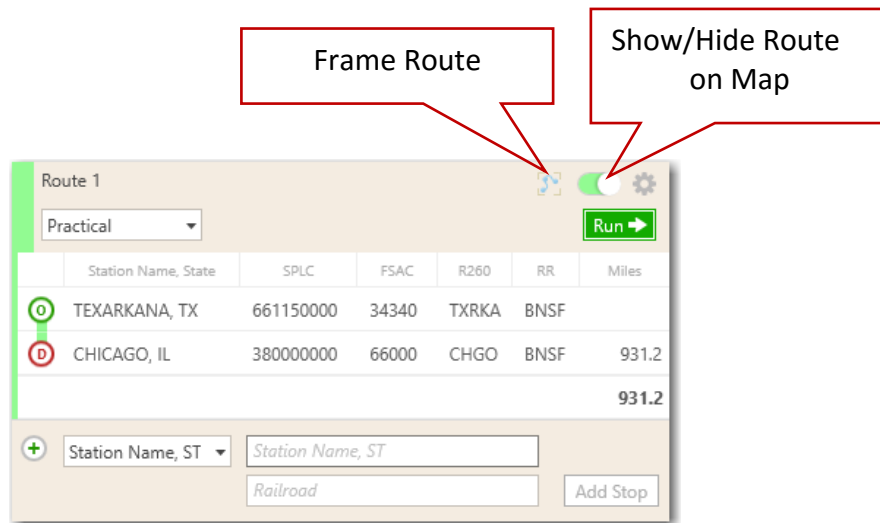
Frame Route

Show/Hide Route on Map

Route 1

Practical

Run

| | Station Name, State | SPLC | FSAC | R260 | RR | Miles |
|---|---|---|---|---|---|---|
| O | TEXARKANA, TX | 661150000 | 34340 | TXRKA | BNSF | |
| D | CHICAGO, IL | 380000000 | 66000 | CHGO | BNSF | 931.2 |
| | | | | | | 931.2 |

Station Name, ST

Station Name, ST

Railroad

Add Stop